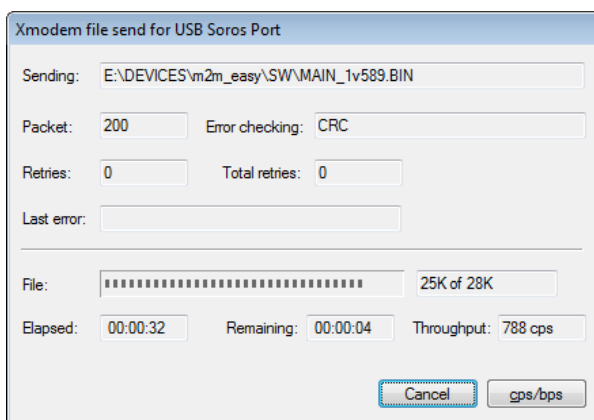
Xmodem file send for USB Soros Port

Sending: E:\DEVICES\m2m_easy\SW\MAIN_1v589.BIN

Packet: 200

Error checking: CRC

Retries: 0

Total retries: 0

Last error:

File:

25K of 28K

Elapsed: 00:00:32

Remaining: 00:00:04

Throughput: 788 cps

Cancel

cps/bps